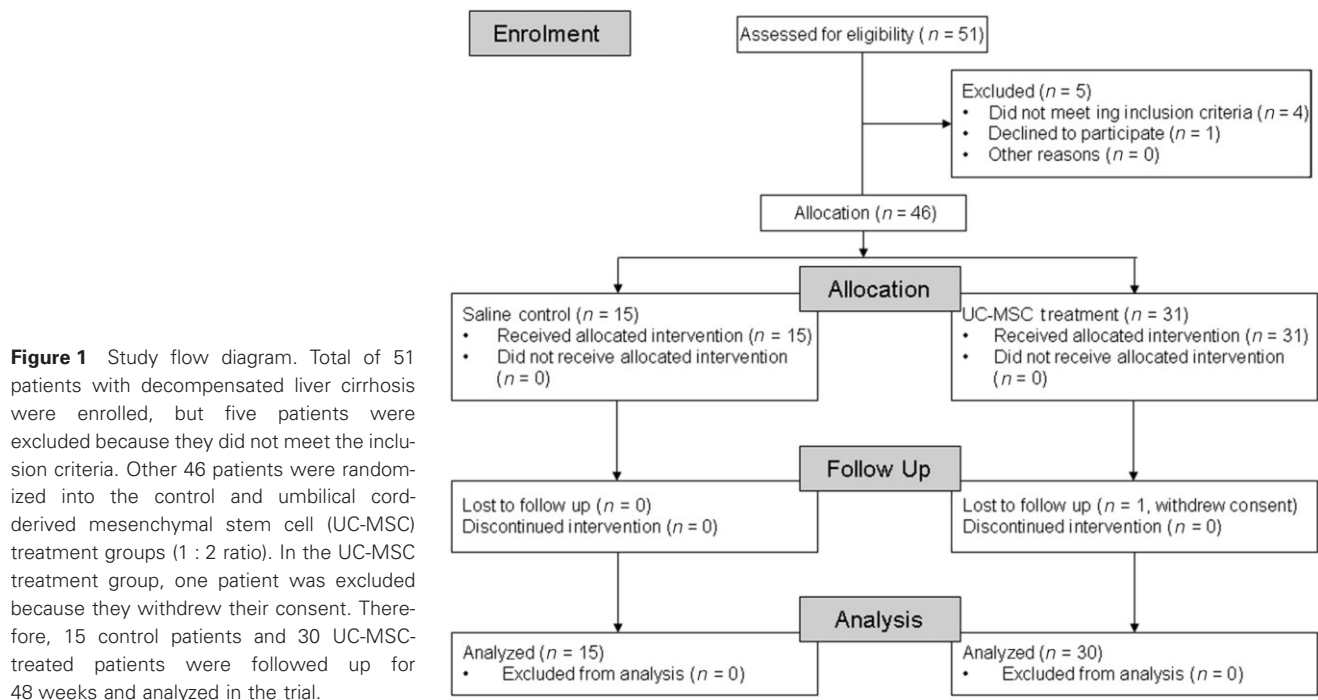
**Figure 1** Study flow diagram. Total of 51 patients with decompensated liver cirrhosis were enrolled, but five patients were excluded because they did not meet the inclusion criteria. Other 46 patients were randomized into the control and umbilical cord-derived mesenchymal stem cell (UC-MSC) treatment groups (1 : 2 ratio). In the UC-MSC treatment group, one patient was excluded because they withdrew their consent. Therefore, 15 control patients and 30 UC-MSC-treated patients were followed up for 48 weeks and analyzed in the trial.

Enrolment

Assessed for eligibility ($n$ = 51)

Excluded ($n$ = 5)
• Did not meet ing inclusion criteria ($n$ = 4)
• Declined to participate ($n$ = 1)
• Other reasons ($n$ = 0)

Allocation ($n$ = 46)

Allocation

Saline control ($n$ = 15)
• Received allocated intervention ($n$ = 15)
• Did not receive allocated intervention ($n$ = 0)

UC-MSC treatment ($n$ = 31)
• Received allocated intervention ($n$ = 31)
• Did not receive allocated intervention ($n$ = 0)

Follow Up

Lost to follow up ($n$ = 0)
Discontinued intervention ($n$ = 0)

Lost to follow up ($n$ = 1, withdrew consent)
Discontinued intervention ($n$ = 0)

Analysis

Analyzed ($n$ = 15)
• Excluded from analysis ($n$ = 0)

Analyzed ($n$ = 30)
• Excluded from analysis ($n$ = 0)